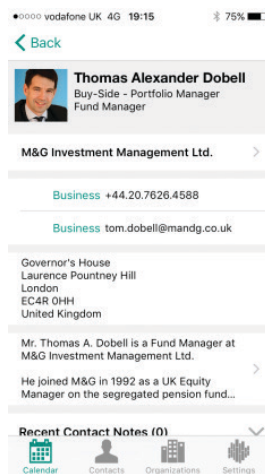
●○○○○ vodafone UK 4G 19:15 75%

< Back

Thomas Alexander Dobell
Buy-Side - Portfolio Manager
Fund Manager

M&G Investment Management Ltd.

Business +44.20.7626.4588

Business tom.dobell@mandg.co.uk

Governor's House
Laurence Pountney Hill
London
EC4R 0HH
United Kingdom

Mr. Thomas A. Dobell is a Fund Manager at M&G Investment Management Ltd.

He joined M&G in 1992 as a UK Equity Manager on the segregated pension fund...

Recent Contact Notes (0)

Calendar Contacts Organizations Settings